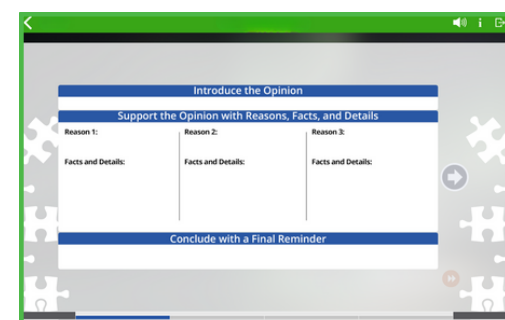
Introduce the Opinion

Support the Opinion with Reasons, Facts, and Details

Reason 1:

Facts and Details:

Reason 2:

Facts and Details:

Reason 3:

Facts and Details:

Conclude with a Final Reminder